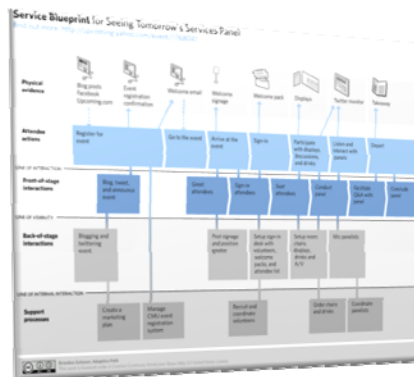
Service Blueprint for Seeing Tomorrow's Services Panel

Find out more: http://upcoming.yahoo.com/event/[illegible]

Physical evidence

Blog posts Facebook Upcoming.com

Event registration confirmation

Welcome email

Welcome signage

Welcome pack

Displays

Twitter monitor

Takeaway

Attendee actions

Register for event

Go to the event

Arrive at the event

Sign in

Participate with displays, discussions, and drinks

Listen and interact with panel

Depart

LINE OF INTERACTION

Front-of-stage interactions

Blog, tweet, and announce event

Greet attendees

Sign in attendees

Seat attendees

Conduct panel

Facilitate Q&A with panel

Conclude panel

LINE OF VISIBILITY

Back-of-stage interactions

Blogging and twittering event

Post signage and position greeter

Setup sign-in desk with volunteers, welcome packs, and attendee list

Setup room chairs, displays, drinks and A/V

Mic panelists

LINE OF INTERNAL INTERACTION

Support processes

Create a marketing plan

Manage CMU event registration system

Recruit and coordinate volunteers

Order chairs and drinks

Coordinate panelists

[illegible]